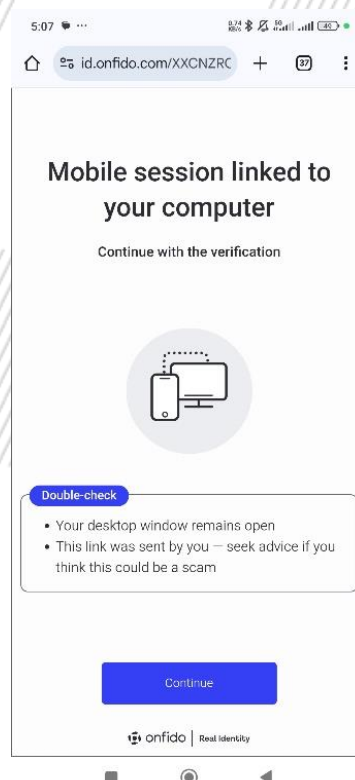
5:07

id.onfido.com/XXCNZRC

37

Mobile session linked to your computer

Continue with the verification

Double-check

- Your desktop window remains open
- This link was sent by you — seek advice if you think this could be a scam

Continue

onfido | Real Identity